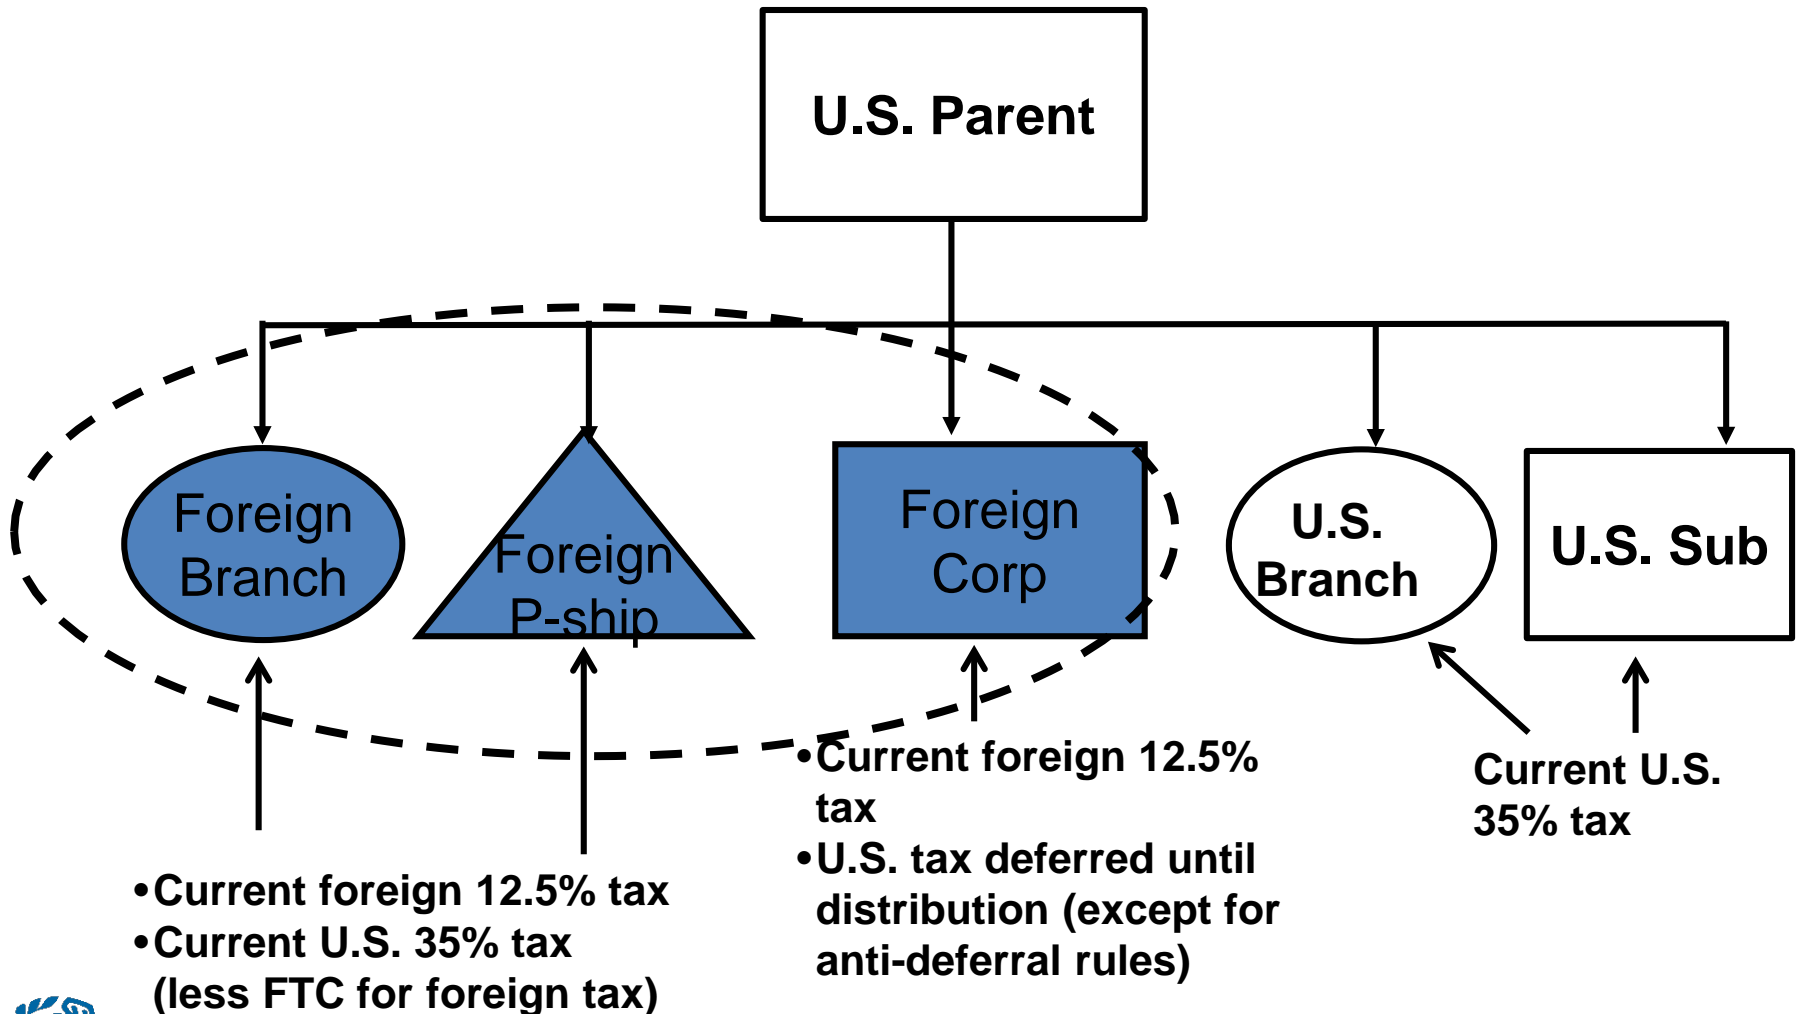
U.S. Parent

Foreign Branch

Foreign P-ship

Foreign Corp

U.S. Branch

U.S. Sub

•Current foreign 12.5% tax
•U.S. tax deferred until distribution (except for anti-deferral rules)

Current U.S. 35% tax

•Current foreign 12.5% tax
•Current U.S. 35% tax (less FTC for foreign tax)